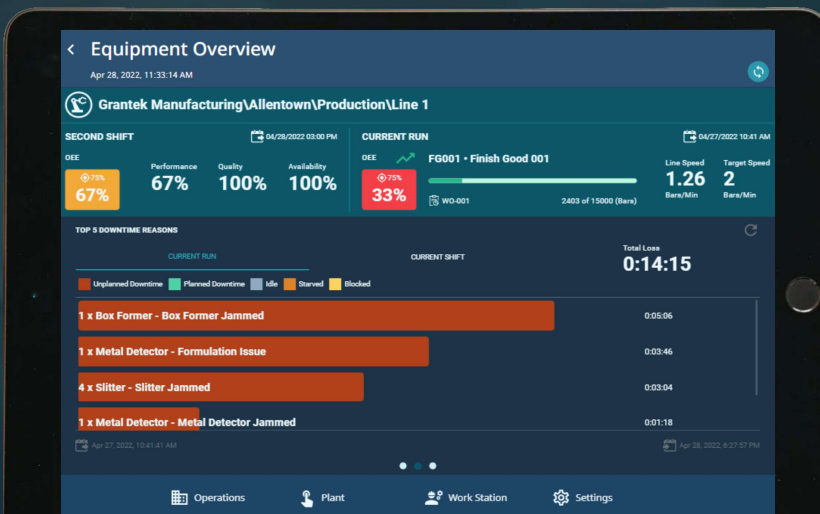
Equipment Overview
Apr 28, 2022, 11:33:14 AM

Grantek Manufacturing\Allentown\Production\Line 1

SECOND SHIFT
04/28/2022 03:00 PM
OEE
75%
67%
Performance
67%
Quality
100%
Availability
100%

CURRENT RUN
04/27/2022 10:41 AM
OEE
75%
33%
FG001 • Finish Good 001
WO-001
2403 of 15000 (Bars)
Line Speed
1.26
Bars/Min
Target Speed
2
Bars/Min

TOP 5 DOWNTIME REASONS
CURRENT RUN
CURRENT SHIFT
Total Loss
0:14:15

Unplanned Downtime
Planned Downtime
Idle
Starved
Blocked

1 x Box Former - Box Former Jammed 0:05:06
1 x Metal Detector - Formulation Issue 0:03:46
4 x Slitter - Slitter Jammed 0:03:04
1 x Metal Detector - Metal Detector Jammed 0:01:18

Apr 27, 2022, 10:41:41 AM
Apr 28, 2022, 6:27:57 PM

Operations
Plant
Work Station
Settings